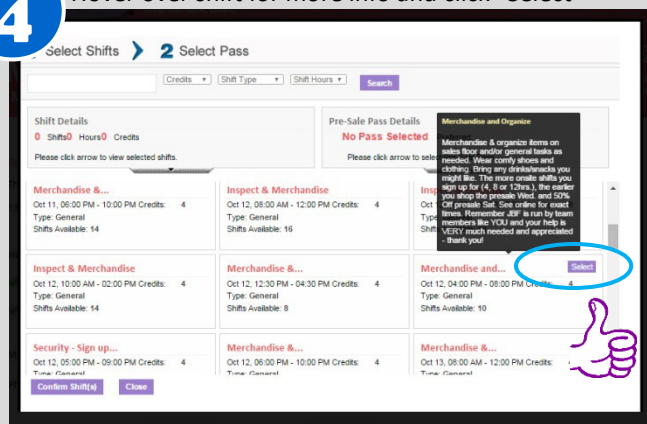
4

Hover over shift for more info and click "Select"

Select Shifts 2 Select Pass

Credits ▾ Shift Type ▾ Shift Hours ▾ Search

Shift Details
0 Shifts0 Hours0 Credits
Please click arrow to view selected shifts.

Pre-Sale Pass Details
No Pass Selected
Please click arrow to sele

Merchandise and Organize
Merchandise & organize items on sales floor and/or general tasks as needed. Wear comfy shoes and clothing. Bring any drinks/snacks you might like. The more onsite shifts you sign up for (4, 8 or 12hrs.), the earlier you shop the presale Wed. and 50% Off presale Sat. See online for exact times. Remember JBF is run by team members like YOU and your help is VERY much needed and appreciated - thank you!

Merchandise &...
Oct 11, 06:00 PM - 10:00 PM Credits: 4
Type: General
Shifts Available: 14

Inspect & Merchandise
Oct 12, 08:00 AM - 12:00 PM Credits: 4
Type: General
Shifts Available: 16

Insp
Oct
Type
Shift

Inspect & Merchandise
Oct 12, 10:00 AM - 02:00 PM Credits: 4
Type: General
Shifts Available: 14

Merchandise &...
Oct 12, 12:30 PM - 04:30 PM Credits: 4
Type: General
Shifts Available: 8

Merchandise and...
Select
Oct 12, 04:00 PM - 08:00 PM Credits: 4
Type: General
Shifts Available: 10

Security - Sign up...
Oct 12, 05:00 PM - 09:00 PM Credits: 4
Type: General

Merchandise &...
Oct 12, 06:00 PM - 10:00 PM Credits: 4
Type: General

Merchandise &...
Oct 13, 08:00 AM - 12:00 PM Credits:
Type: General

Confirm Shift(s) Close